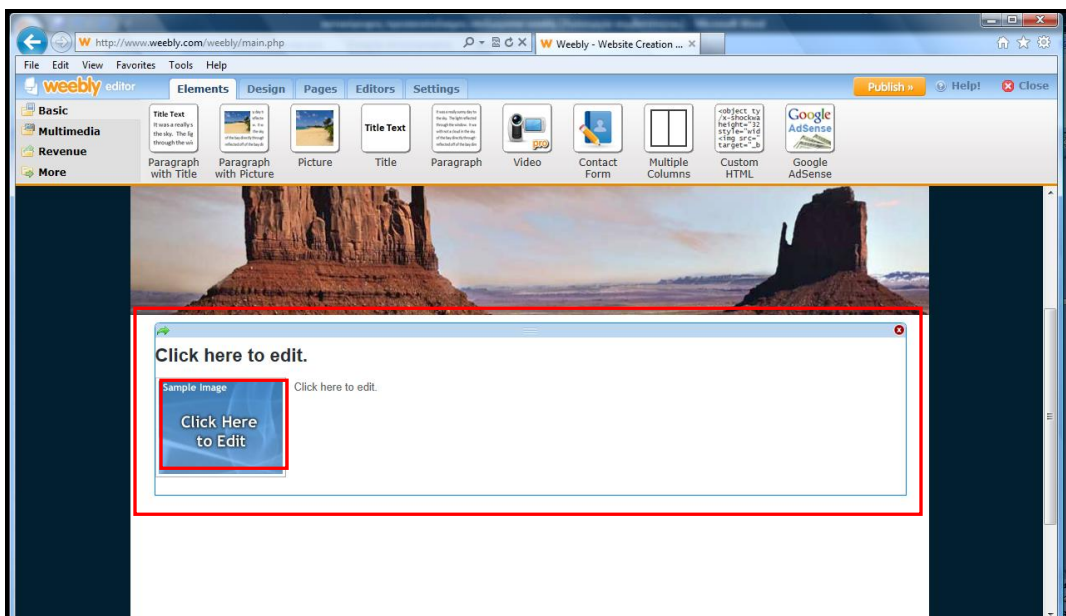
http://www.weebly.com/weebly/main.php

Weebly - Website Creation ...

File Edit View Favorites Tools Help

weebly editor

Elements Design Pages Editors Settings

Publish » Help! Close

Basic
Multimedia
Revenue
More

Title Text

Title Text

Paragraph with Title

Paragraph with Picture

Picture

Title

Paragraph

Video

Contact Form

Multiple Columns

<object ty /x-shockwa height="32 style="wid <img src=" target="_b

Custom HTML

Google AdSense

Google AdSense

Click here to edit.

Sample Image

Click Here to Edit

Click here to edit.